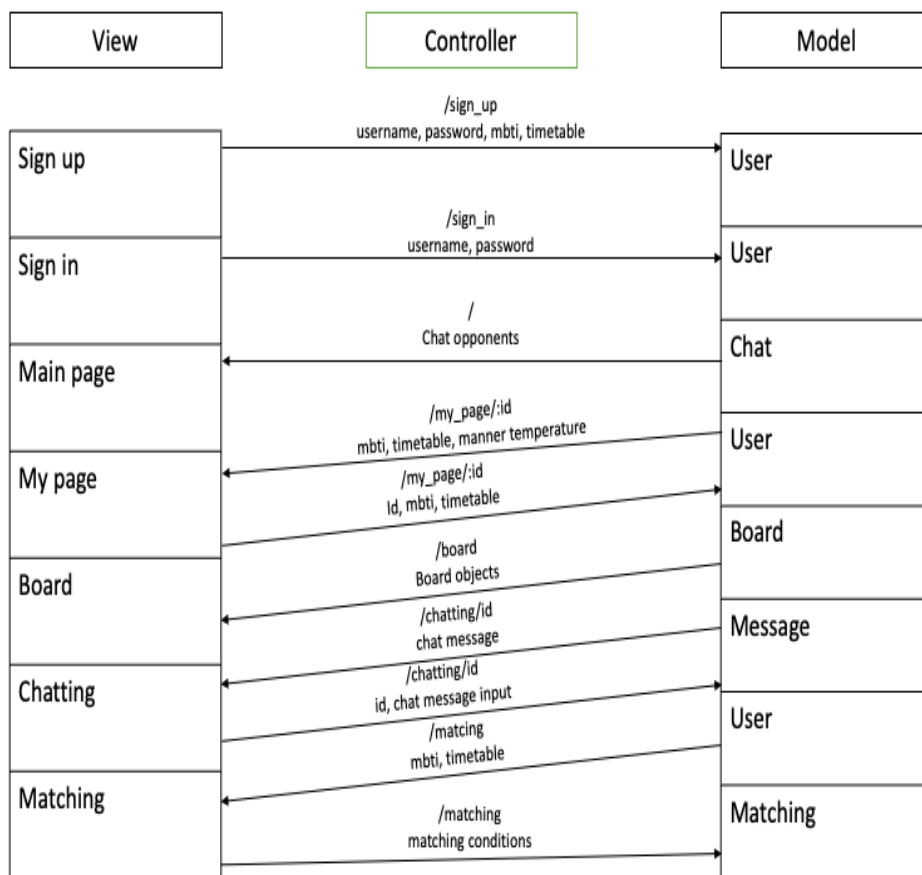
View

Controller

Model

Sign up

/sign_up
username, password, mbti, timetable

User

Sign in

/sign_in
username, password

User

/
Chat opponents

Chat

Main page

/my_page/:id
mbti, timetable, manner temperature

User

My page

/my_page/:id
id, mbti, timetable

Board

/board
Board objects

Board

/chatting/id
chat message

Message

/chatting/id
id, chat message input

Chatting

User

/matcing
mbti, timetable

Matching

/matching
matching conditions

Matching